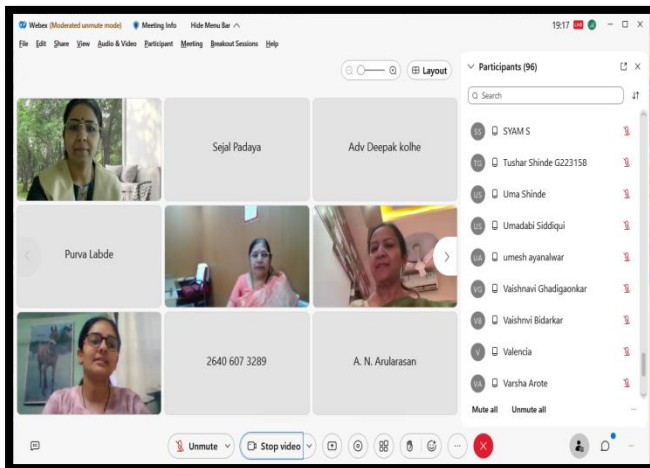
Webex (Moderated unmute mode) Meeting Info Hide Menu Bar ^

19:17

File Edit Share View Audio & Video Participant Meeting Breakout Sessions Help

Layout

Participants (96)

Search

Sejal Padaya

Adv Deepak kolhe

Purva Labde

2640 607 3289

A. N. Arularasan

SS SYAM S

TG Tushar Shinde G223158

US Uma Shinde

US Umadabi Siddiqui

UA umesh ayanalwar

VG Vaishnavi Ghadigaonkar

VB Vaishnvi Bidarkar

V Valencia

VA Varsha Arote

Mute all Unmute all

Unmute

Stop video